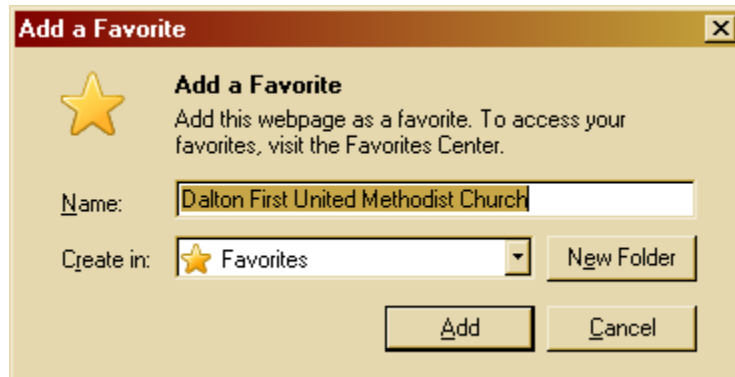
Add a Favorite

Add a Favorite
Add this webpage as a favorite. To access your favorites, visit the Favorites Center.

Name: Dalton First United Methodist Church

Create in: Favorites

New Folder

Add

Cancel